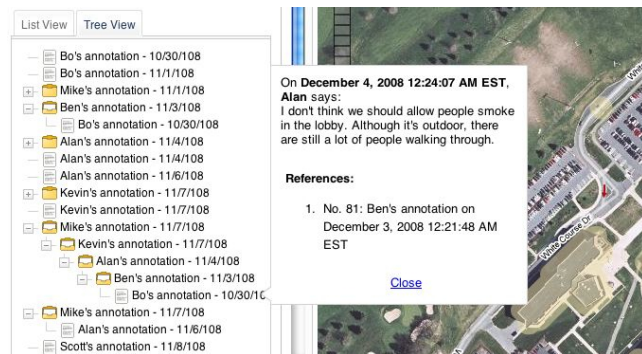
List View Tree View

Bo's annotation - 10/30/108
Bo's annotation - 11/1/108
Mike's annotation - 11/1/108
Ben's annotation - 11/3/108
Bo's annotation - 10/30/108
Alan's annotation - 11/4/108
Alan's annotation - 11/4/108
Alan's annotation - 11/6/108
Kevin's annotation - 11/7/108
Kevin's annotation - 11/7/108
Mike's annotation - 11/7/108
Kevin's annotation - 11/7/108
Alan's annotation - 11/4/108
Ben's annotation - 11/3/108
Bo's annotation - 10/30/10
Mike's annotation - 11/7/108
Alan's annotation - 11/6/108
Scott's annotation - 11/8/108

On **December 4, 2008 12:24:07 AM EST**, **Alan** says:
I don't think we should allow people smoke in the lobby. Although it's outdoor, there are still a lot of people walking through.

**References:**

1. No. 81: Ben's annotation on December 3, 2008 12:21:48 AM EST

Close

White Course Dr
White